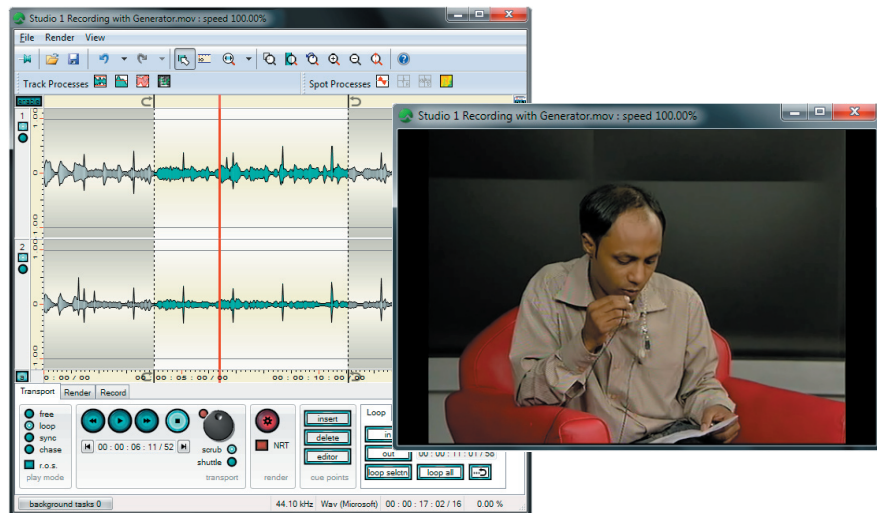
Studio 1 Recording with Generator.mov : speed 100.00%

File Render View

Track Processes

Spot Processes

1

2

0 : 00 / 00

00 : 05 : 00 / 00

00 : 10 : 00 / 00

Transport Render Record

free
loop
sync
chase
r.o.s.
play mode

00 : 00 : 06 : 11 / 52
scrub
shuttle
transport

NRT
render

insert
delete
editor
cue points

Loop
in
out
00 : 00 : 11 / 56
loop selctn
loop all

background tasks 0

44.10 kHz Wav (Microsoft) 00 : 00 : 17 : 02 / 16 0.00 %

Studio 1 Recording with Generator.mov : speed 100.00%